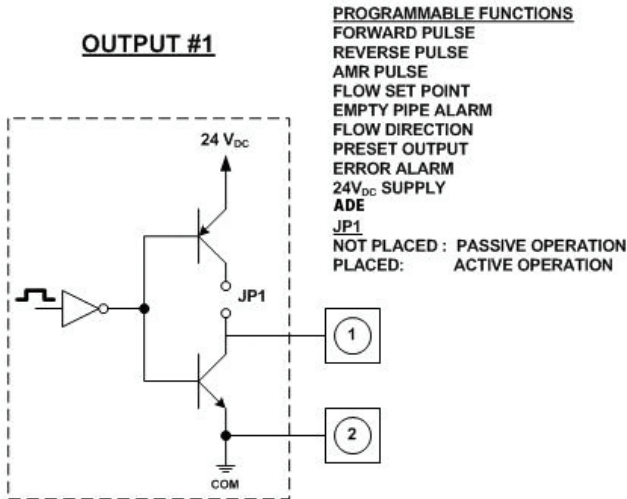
OUTPUT #1

PROGRAMMABLE FUNCTIONS
FORWARD PULSE
REVERSE PULSE
AMR PULSE
FLOW SET POINT
EMPTY PIPE ALARM
FLOW DIRECTION
PRESET OUTPUT
ERROR ALARM
$24V_{DC}$ SUPPLY
ADE

JP1
NOT PLACED : PASSIVE OPERATION
PLACED: ACTIVE OPERATION

$24\ V_{DC}$

JP1

1

2

COM